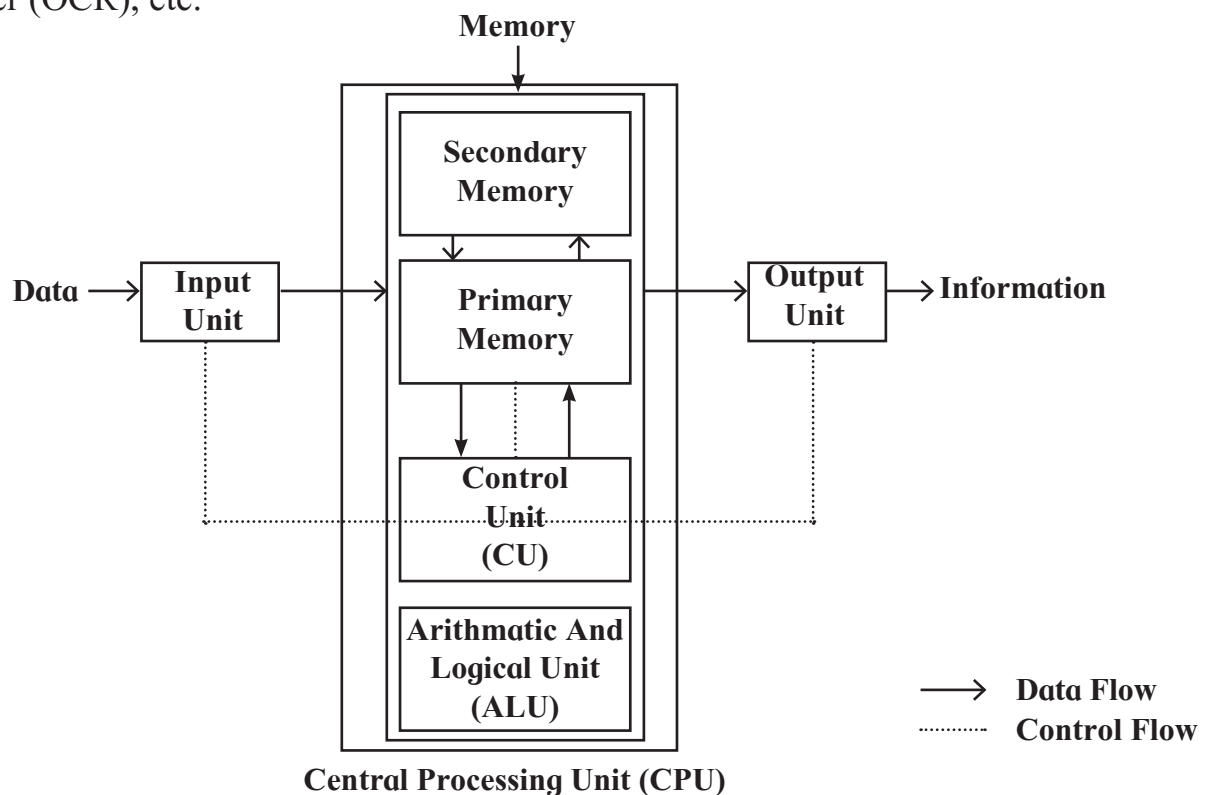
er (OCR), etc.

Memory

Secondary Memory

Data

Input Unit

Primary Memory

Output Unit

Information

Control Unit (CU)

Arithmatic And Logical Unit (ALU)

Data Flow

Control Flow

Central Processing Unit (CPU)